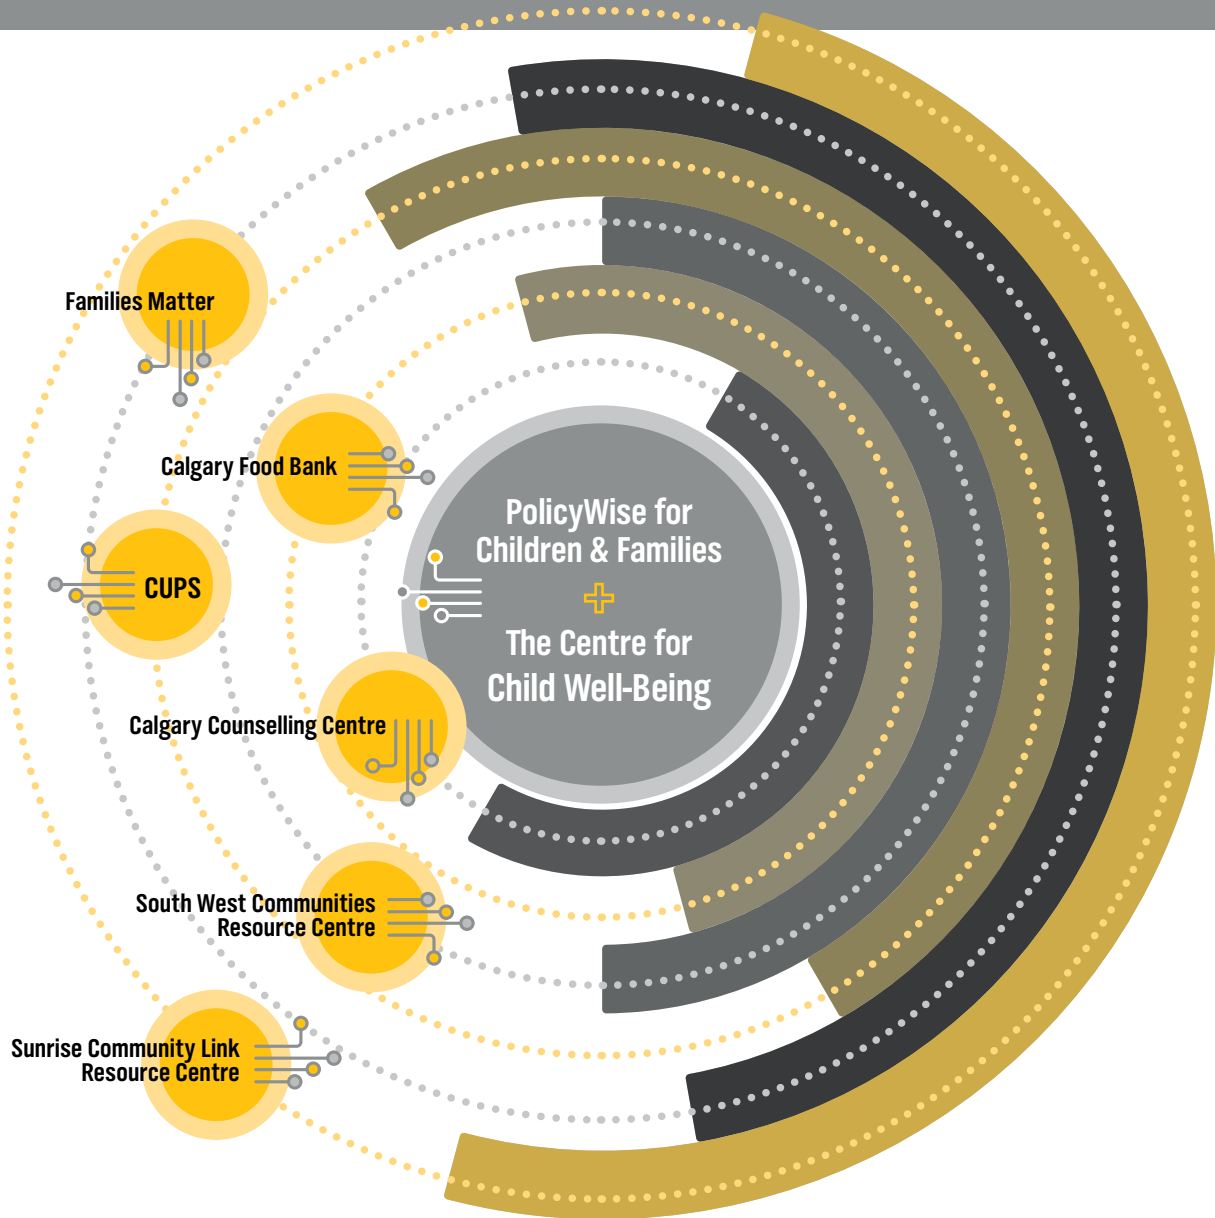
Families Matter

Calgary Food Bank

CUPS

PolicyWise for Children & Families
+
The Centre for Child Well-Being

Calgary Counselling Centre

South West Communities Resource Centre

Sunrise Community Link Resource Centre